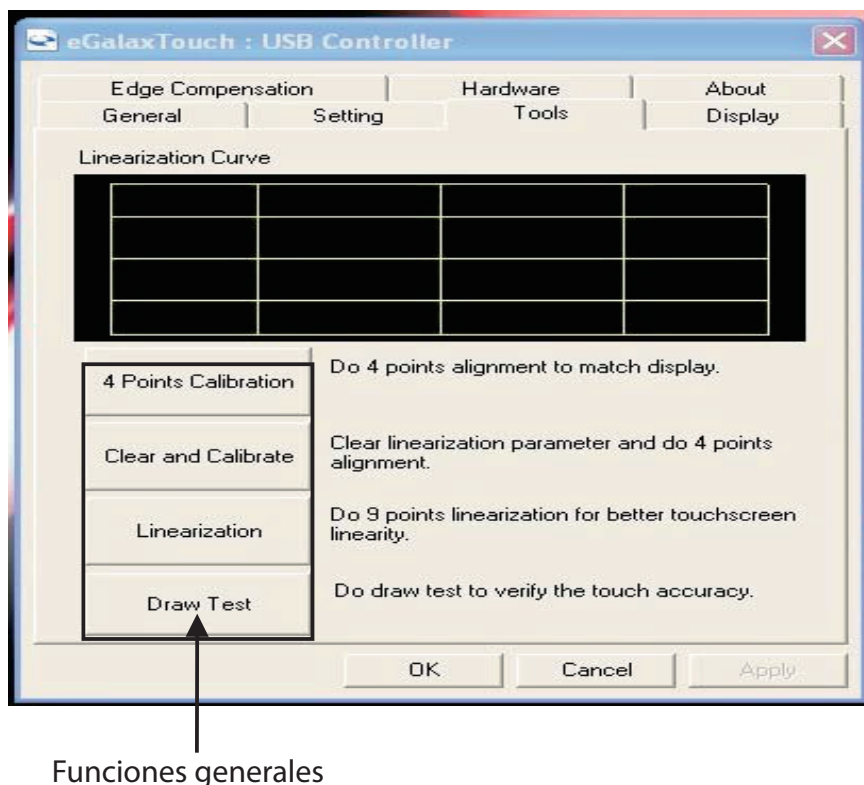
eGalaxTouch : USB Controller

Edge Compensation | Hardware | About
General | Setting | Tools | Display

Linearization Curve

4 Points Calibration
Do 4 points alignment to match display.

Clear and Calibrate
Clear linearization parameter and do 4 points alignment.

Linearization
Do 9 points linearization for better touchscreen linearity.

Draw Test
Do draw test to verify the touch accuracy.

OK
Cancel
Apply

Funciones generales